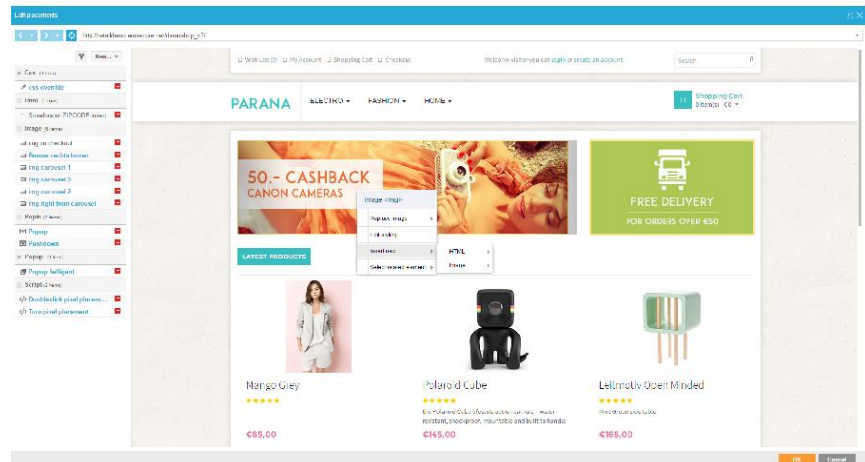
Edit placements

http://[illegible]

Css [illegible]
css override
Html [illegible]
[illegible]
Image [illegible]
Img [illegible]
Banner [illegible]
Img carousel 1
Img carousel 3
Img carousel 2
Img right from carousel
Popin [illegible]
Popup
Pushdown
Popup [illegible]
Popup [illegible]
Script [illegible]
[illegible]
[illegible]

Wish List (0) My Account Shopping Cart Checkout

Welcome visitor you can login or create an account

Search

PARANA ELECTRO FASHION HOME

Shopping Cart
0 item(s) - €0

50.- CASHBACK
CANON CAMERAS

Image <img>
Replace image
Edit styling
Insert new
Select related element
HTML
Image

FREE DELIVERY
FOR ORDERS OVER €50

LATEST PRODUCTS

Mango Grey
€85,00

Polaroid Cube
The Polaroid Cube lifestyle action camera - water resistant, shockproof, mountable and built to handle
€145,00

Leitmotiv Open Minded
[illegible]
€165,00

OK Cancel